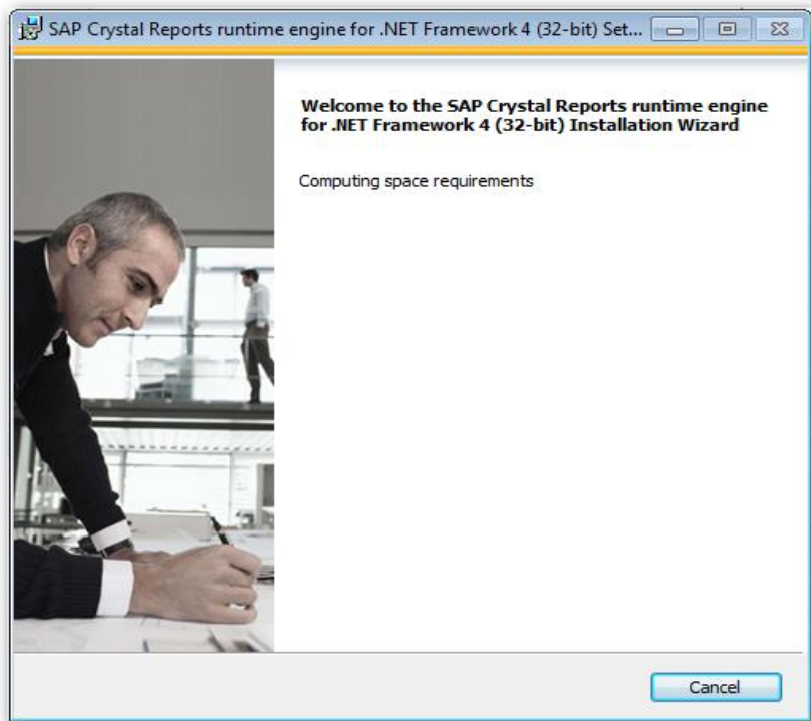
SAP Crystal Reports runtime engine for .NET Framework 4 (32-bit) Set...

Welcome to the SAP Crystal Reports runtime engine for .NET Framework 4 (32-bit) Installation Wizard

Computing space requirements

Cancel